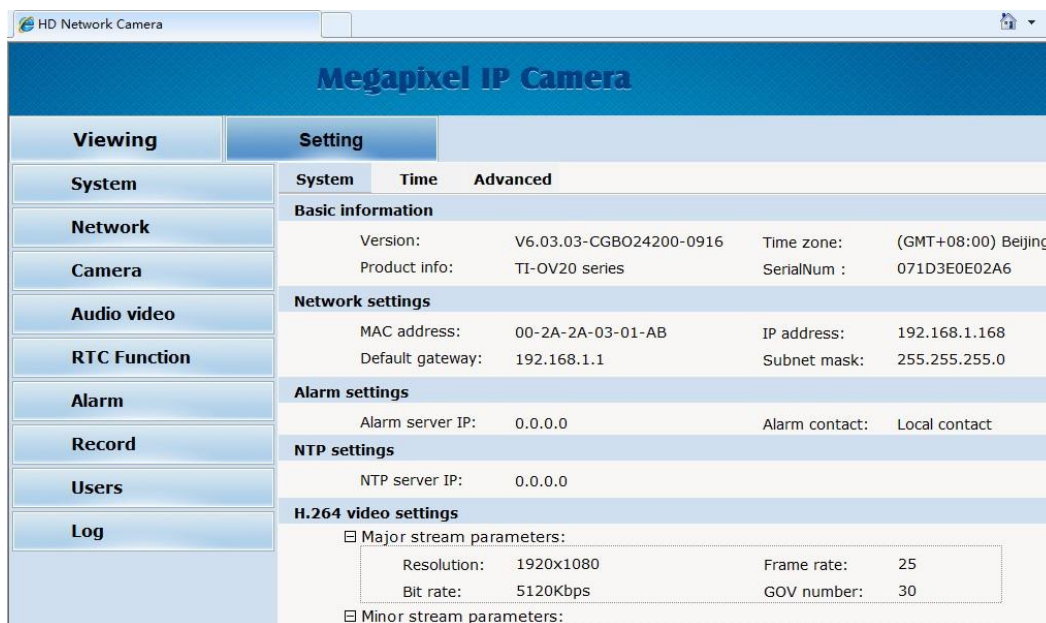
HD Network Camera

Megapixel IP Camera

Viewing

Setting

System

Network

Camera

Audio video

RTC Function

Alarm

Record

Users

Log

System Time Advanced

Basic information

| | | | |
|---|---|---|---|
| Version: | V6.03.03-CGBO24200-0916 | Time zone: | (GMT+08:00) Beijing |
| Product info: | TI-OV20 series | SerialNum : | 071D3E0E02A6 |

Network settings

| | | | |
|---|---|---|---|
| MAC address: | 00-2A-2A-03-01-AB | IP address: | 192.168.1.168 |
| Default gateway: | 192.168.1.1 | Subnet mask: | 255.255.255.0 |

Alarm settings

| | | | |
|---|---|---|---|
| Alarm server IP: | 0.0.0.0 | Alarm contact: | Local contact |

NTP settings

NTP server IP: 0.0.0.0

H.264 video settings

⊟ Major stream parameters:

| | | | |
|---|---|---|---|
| Resolution: | 1920x1080 | Frame rate: | 25 |
| Bit rate: | 5120Kbps | GOV number: | 30 |

⊟ Minor stream parameters: